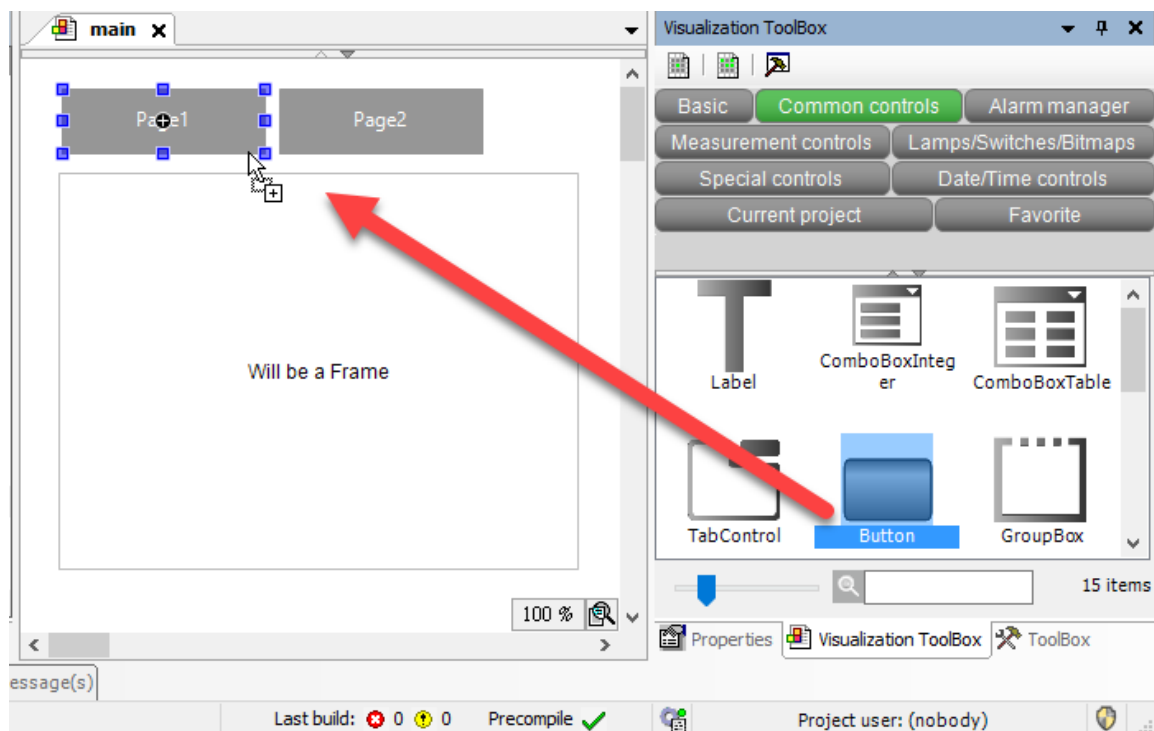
main ×

Page1

Page2

Will be a Frame

100 %

Visualization ToolBox

Basic

Common controls

Alarm manager

Measurement controls

Lamps/Switches/Bitmaps

Special controls

Date/Time controls

Current project

Favorite

Label

ComboBoxInteger

ComboBoxTable

TabControl

Button

GroupBox

15 items

Properties

Visualization ToolBox

ToolBox

essage(s)

Last build: 0 0

Precompile

Project user: (nobody)